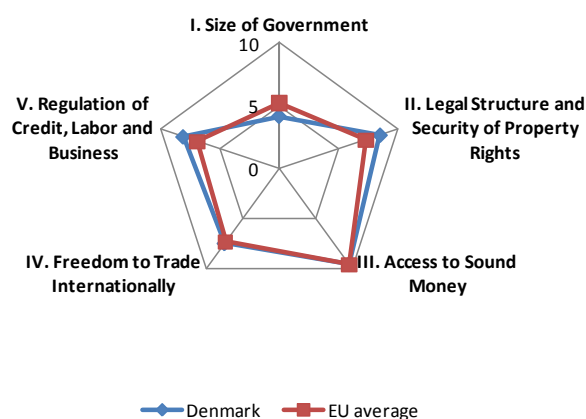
I. Size of Government

10

5

0

II. Legal Structure and Security of Property Rights

III. Access to Sound Money

IV. Freedom to Trade Internationally

V. Regulation of Credit, Labor and Business

Denmark

EU average